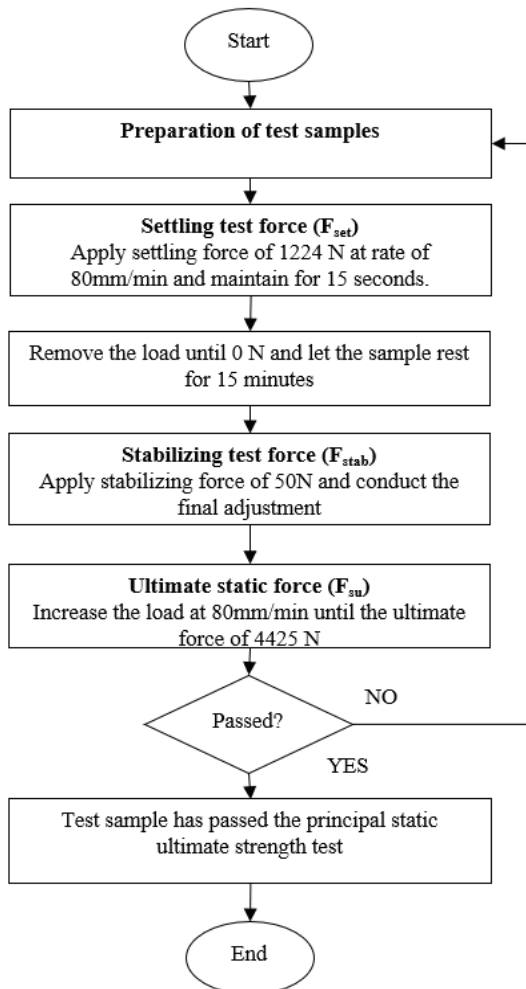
Start

Preparation of test samples

Settling test force ($F_{set}$)
Apply settling force of 1224 N at rate of 80mm/min and maintain for 15 seconds.

Remove the load until 0 N and let the sample rest for 15 minutes

Stabilizing test force ($F_{stab}$)
Apply stabilizing force of 50N and conduct the final adjustment

Ultimate static force ($F_{su}$)
Increase the load at 80mm/min until the ultimate force of 4425 N

Passed?

NO

YES

Test sample has passed the principal static ultimate strength test

End